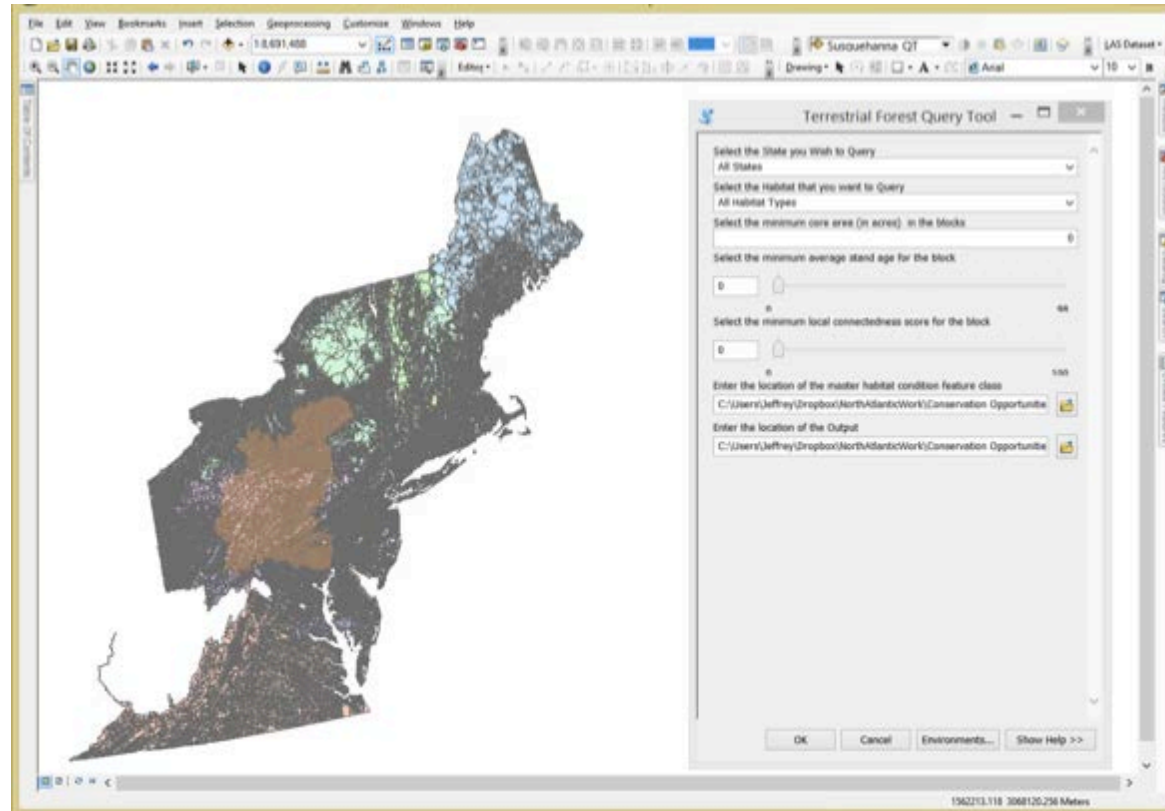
File Edit View Bookmarks Insert Selection Geoprocessing Customize Windows Help

1:8,691,488

Susquehanna QT

LAS Dataset

Editor

Drawing

Arial

10

Table Of Contents

Terrestrial Forest Query Tool

Select the State you Wish to Query

All States

Select the Habitat that you want to Query

All Habitat Types

Select the minimum core area (in acres) in the blocks

0

Select the minimum average stand age for the block

0

0

66

Select the minimum local connectedness score for the block

0

0

5.00

Enter the location of the master habitat condition feature class

C:\Users\Jeffrey\Dropbox\NorthAtlanticWork\Conservation Opportunitie

Enter the location of the Output

C:\Users\Jeffrey\Dropbox\NorthAtlanticWork\Conservation Opportunitie

OK

Cancel

Environments...

Show Help >>

1562213.118 3068120.256 Meters